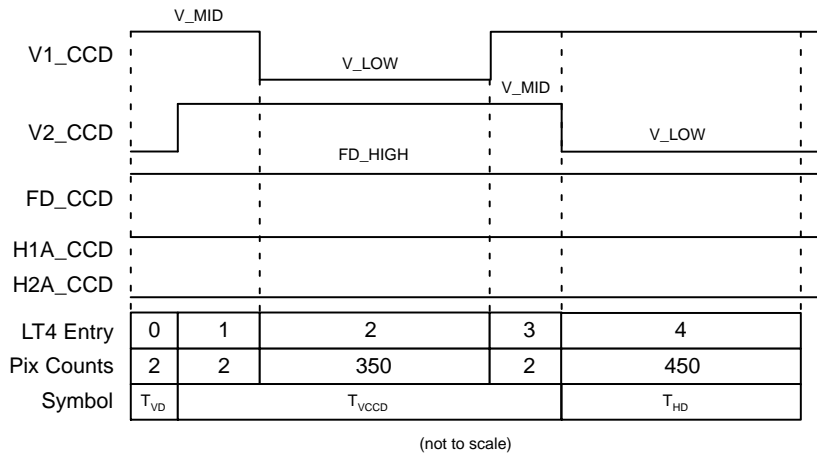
V_MID

V1_CCD

V_LOW

V_MID

V2_CCD

FD_HIGH

V_LOW

FD_CCD

H1A_CCD

H2A_CCD

| LT4 Entry | 0 | 1 | 2 | 3 | 4 |
|---|---|---|---|---|---|
| Pix Counts | 2 | 2 | 350 | 2 | 450 |
| Symbol | $T_{VD}$ | $T_{VCCD}$ | | | $T_{HD}$ |

(not to scale)